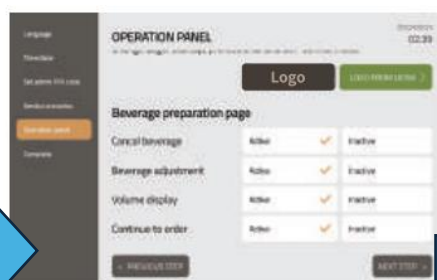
Language

Time/date

Set prime P/V cost

Service procedure

Operation panel

Complete

OPERATION PANEL

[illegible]

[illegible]

02:39

Logo

LOGO FROM USB >

Beverage preparation page

| | | |
|---|---|---|
| Cancel beverage | Active ✓ | Inactive |
| Beverage adjustment | Active ✓ | Inactive |
| Volume display | Active ✓ | Inactive |
| Continue to order | Active ✓ | Inactive |

< PREVIOUS STEP

NEXT STEP >